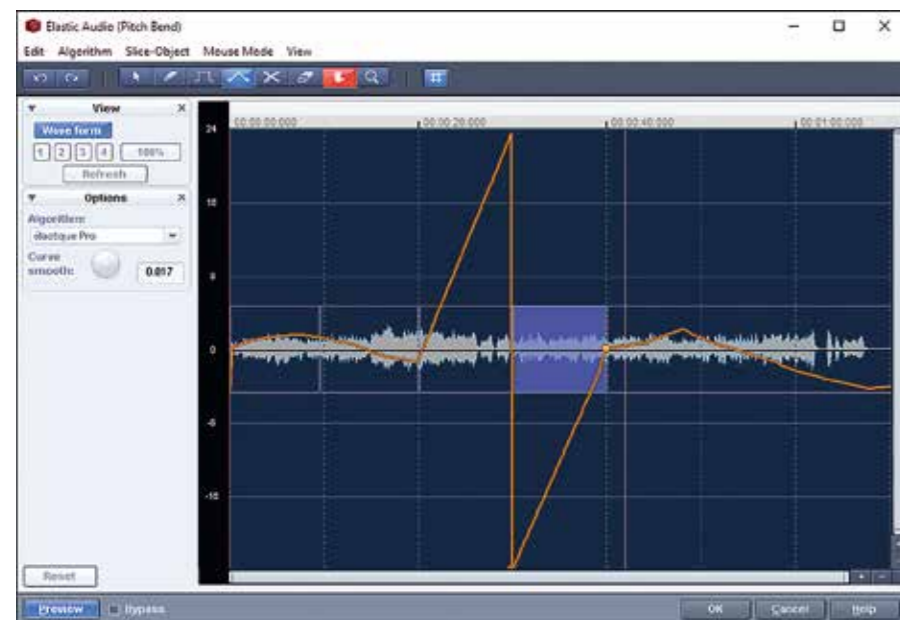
Elastic Audio (Pitch Bend)

Edit Algorithm Slice-Object Mouse Mode View

View

Wave form

1 2 3 4 100%

Refresh

Options

Algorithm:

élastique Pro

Curve smooth: 0.017

Reset

24

16

8

0

-8

-16

00:00:00:000

00:00:20:000

00:00:40:000

00:01:00:000

Preview

Bypass

OK

Cancel

Help